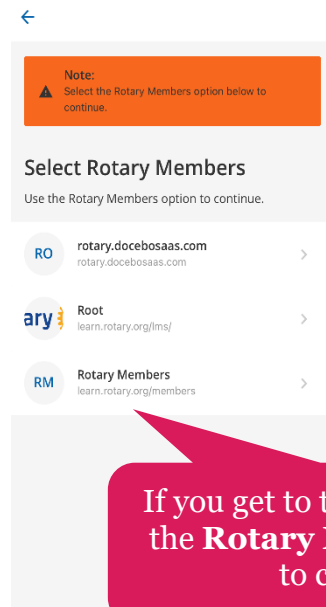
Note:
Select the Rotary Members option below to continue.

Select Rotary Members

Use the Rotary Members option to continue.

RO rotary.docebosaas.com
rotary.docebosaas.com

ary Root
learn.rotary.org/lms/

RM Rotary Members
learn.rotary.org/members

If you get to t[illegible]
the **Rotary** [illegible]
to c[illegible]